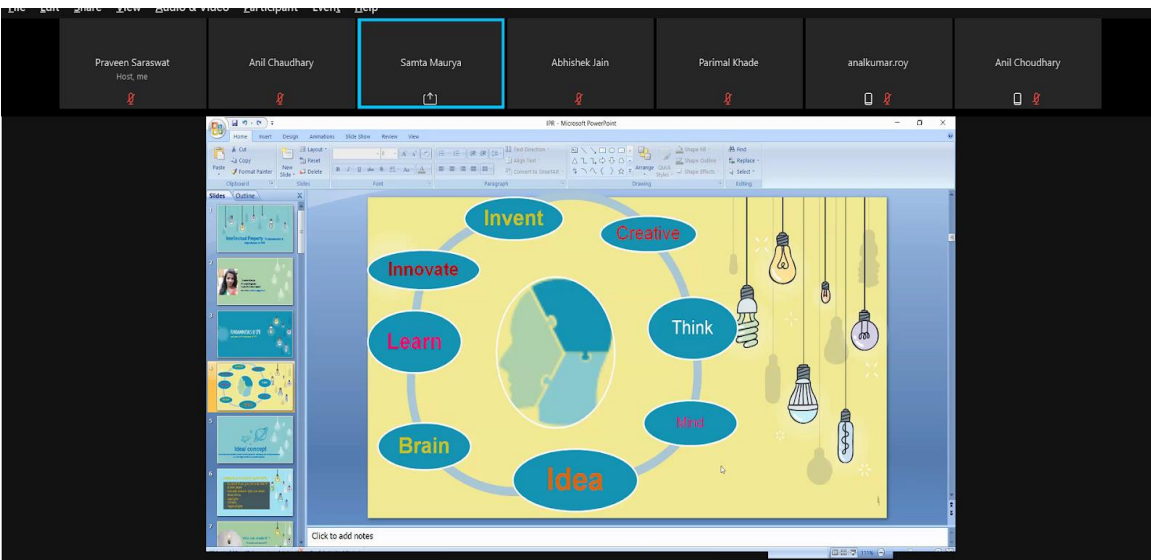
File Edit Share View Audio & Video Participant Event Help

Praveen Saraswat
Host, me

Anil Chaudhary

Samta Maurya

Abhishek Jain

Parimal Khade

analkumar.roy

Anil Choudhary

IPR - Microsoft PowerPoint

Home Insert Design Animations Slide Show Review View

Cut
Copy
Format Painter
Paste
Clipboard
New Slide
Layout
Reset
Delete
Slides
Font
Text Direction
Align Text
Convert to SmartArt
Paragraph
Arrange
Quick Styles
Shape Fill
Shape Outline
Shape Effects
Drawing
Find
Replace
Select
Editing

Slides Outline

1
Intellectual Property
2
3
Uniqueness of IPR
4
5
Ideal concept
6
7

Invent
Creative
Innovate
Think
Learn
Mind
Brain
Idea

Click to add notes